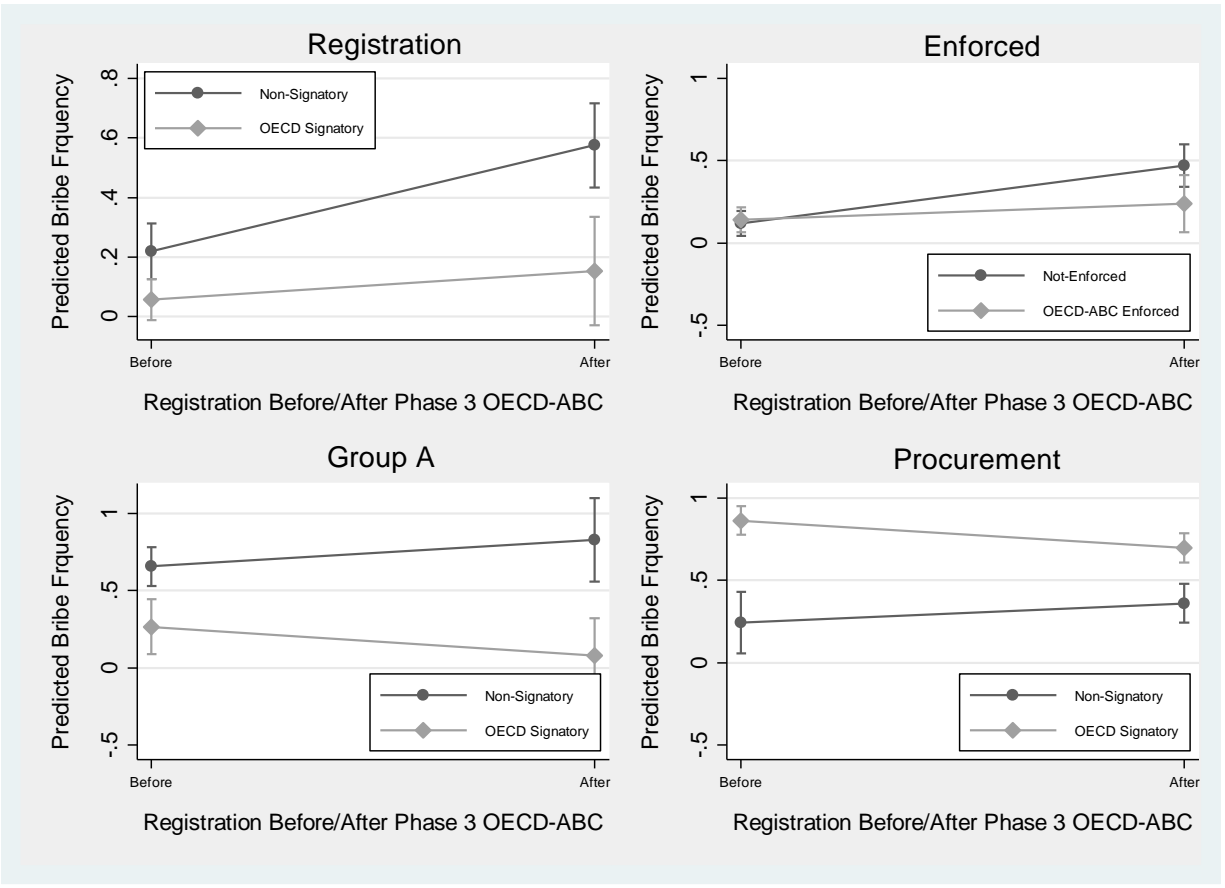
Registration

Predicted Bribe Frquency

.8
.6
.4
.2
0

Non-Signatory
OECD Signatory

Before
After

Registration Before/After Phase 3 OECD-ABC

Enforced

Predicted Bribe Frquency

1
.5
0
-.5

Not-Enforced
OECD-ABC Enforced

Before
After

Registration Before/After Phase 3 OECD-ABC

Group A

Predicted Bribe Frquency

1
.5
0
-.5

Non-Signatory
OECD Signatory

Before
After

Registration Before/After Phase 3 OECD-ABC

Procurement

Predicted Bribe Frquency

1
.5
0
-.5

Non-Signatory
OECD Signatory

Before
After

Registration Before/After Phase 3 OECD-ABC